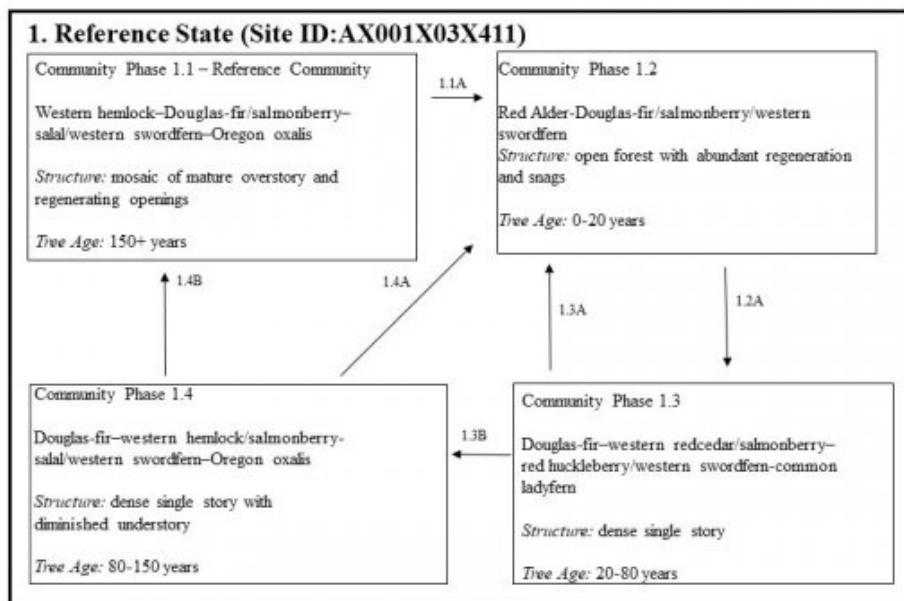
1. Reference State (Site ID:AX001X03X411)

Community Phase 1.1 – Reference Community

Western hemlock–Douglas-fir/salmonberry–salal/western swordfern–Oregon oxalis

*Structure:* mosaic of mature overstory and regenerating openings

*Tree Age:* 150+ years

1.1A

Community Phase 1.2

Red Alder-Douglas-fir/salmonberry/western swordfern

*Structure:* open forest with abundant regeneration and snags

*Tree Age:* 0-20 years

1.4B

1.4A

1.3A

1.2A

Community Phase 1.4

Douglas-fir–western hemlock/salmonberry-salal/western swordfern–Oregon oxalis

*Structure:* dense single story with diminished understory

*Tree Age:* 80-150 years

1.3B

Community Phase 1.3

Douglas-fir–western redcedar/salmonberry–red huckleberry/western swordfern-common ladyfern

*Structure:* dense single story

*Tree Age:* 20-80 years